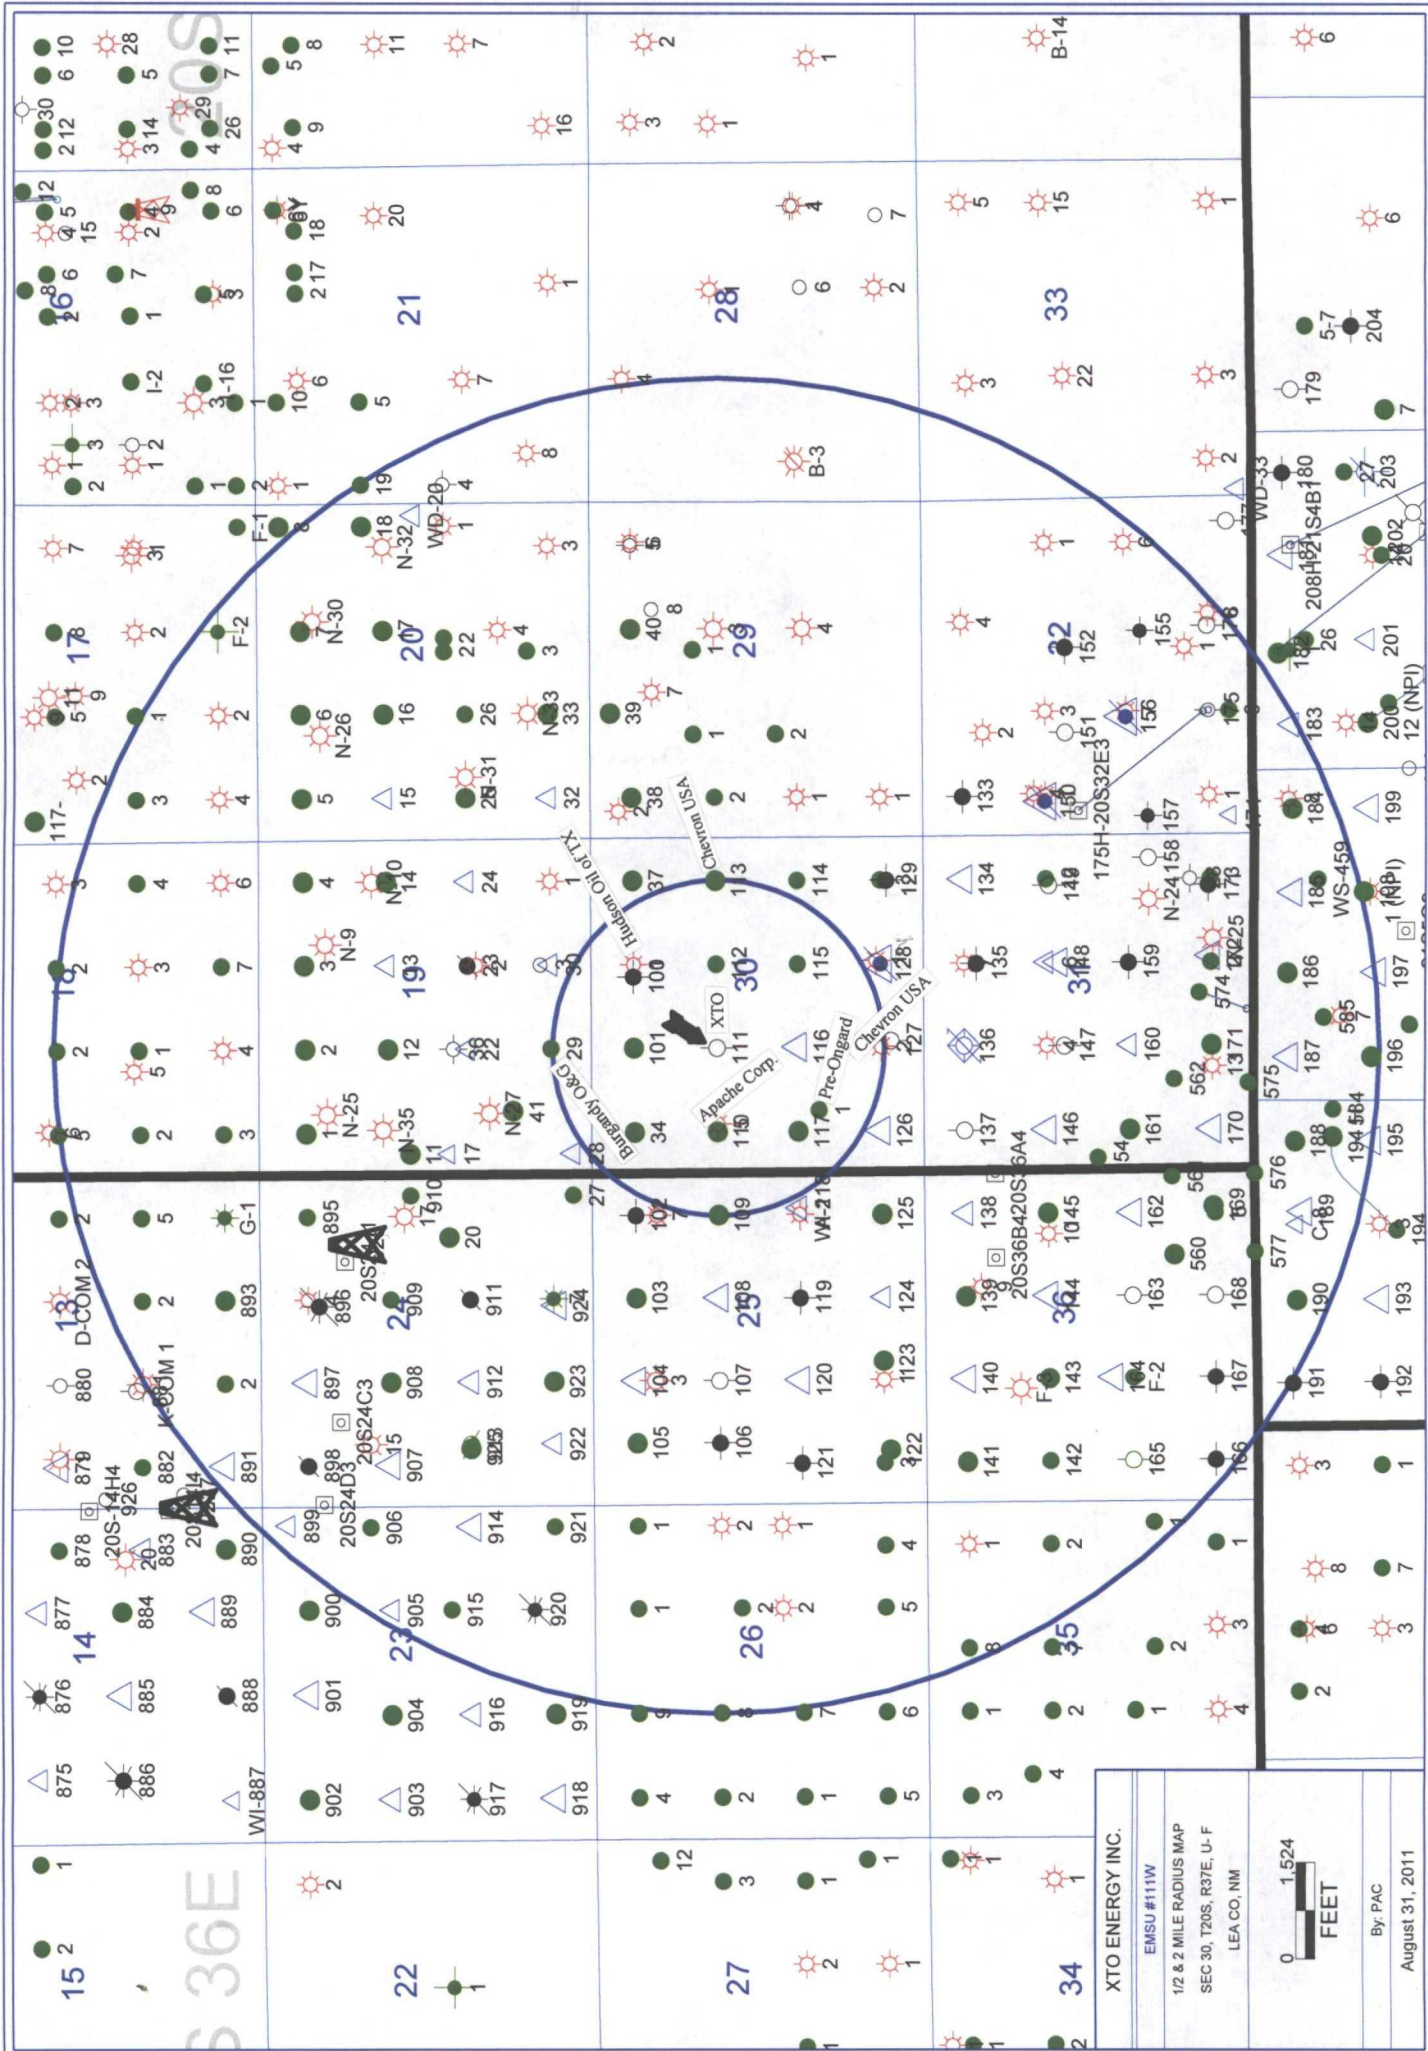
XTO ENERGY INC.

EMSU #111W

1/2 & 2 MILE RADIUS MAP

SEC 30, T20S, R37E, U-F

LEA CO, NM

0 1,524

FEET

By: PAC

August 31, 2011

XTO

Apache Corp.

Pre-Ongard

Chevron USA

Chevron USA

Hudson Oil of TX

Burgundy O&G

15 22 27 34 14 23 26 35 13 24 25 36 18 19 30 31 17 20 29 32 16 21 28 33

20S 36E

D-COM 2

K-COM 1

20S-14H4

20S24C3

20S24D3

20S36B4

20S36A4

175H-20S32E3

N-24

N-25

N-26

N-27

N-30

N-31

N-32

N-33

N-35

N-9

N-10

WD-20

WD-33

WS-459

WI-887

WI-21

G-1

F-1

F-2

B-3

B-14

I-2

C-1

12 (NPI)

1 (NPI)

111 112 113 114 115 116 117 100 101 102 103 104 105 106 107 108 109 110

875 876 877 878 879 880 882 883 884 885 886 888 889 890 891 893 895 896 897 898 899 900 901 902 903 904 905 906 907 908 909 910 911 912 914 915 916 917 918 919 920 921 922 923 924 925 926

119 120 121 122 123 124 125 126 127 128 129 133 134 135 136 137 138 139 140 141 142 143 144 145 146 147 148 149 150 151 152 155 156 157 158 159 160 161 162 163 165 166 167 168 169 170 171 173 175 177 178 179 180 183 184 185 186 187 188 189 190 191 192 193 194 195 196 197 199 200 201 202 203 204 208

54 56 560 562 574 575 576 577 584 585